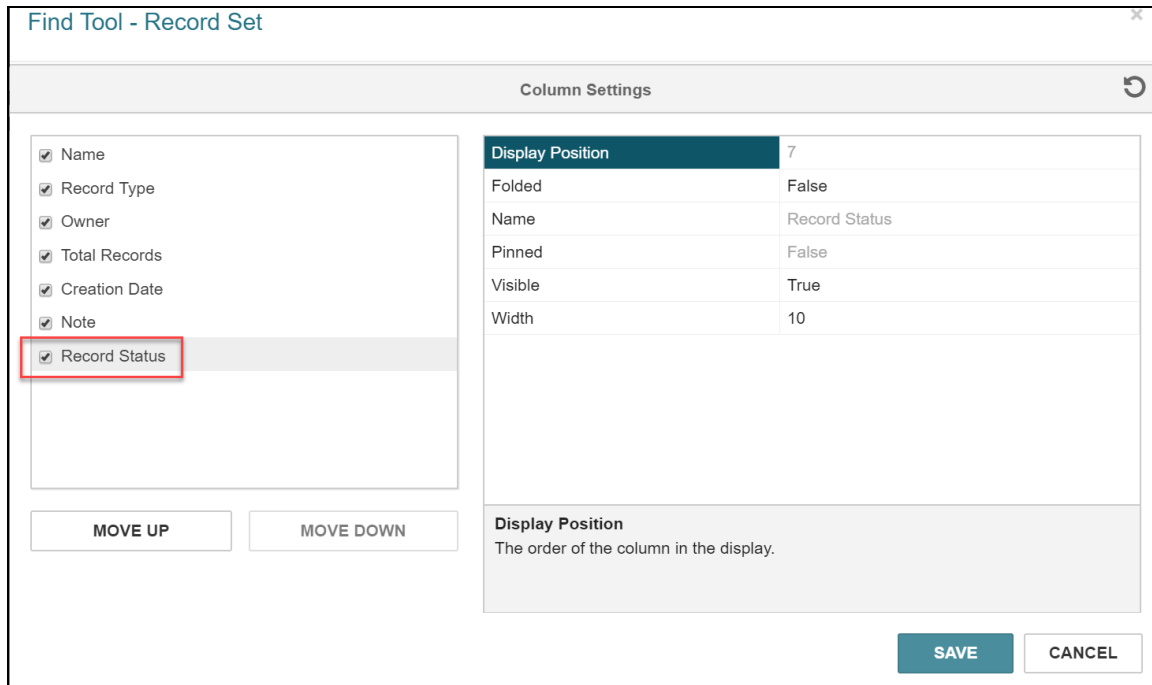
Find Tool - Record Set

×

Column Settings

Name
Record Type
Owner
Total Records
Creation Date
Note
Record Status

| Display Position | 7 |
|---|---|
| Folded | False |
| Name | Record Status |
| Pinned | False |
| Visible | True |
| Width | 10 |

MOVE UP
MOVE DOWN

Display Position
The order of the column in the display.

SAVE
CANCEL